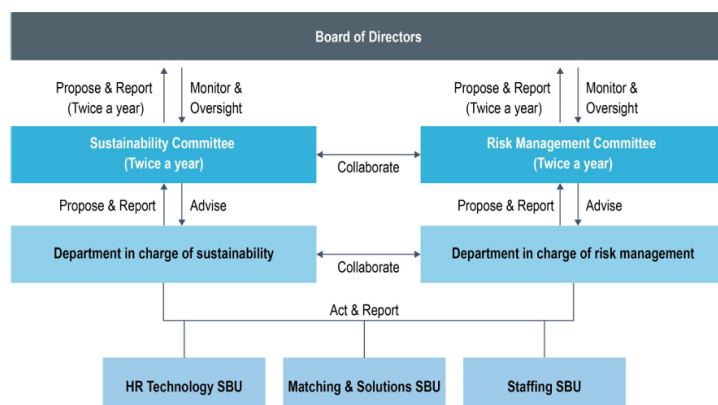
Board of Directors

Propose & Report (Twice a year)

Monitor & Oversight

Propose & Report (Twice a year)

Monitor & Oversight

Sustainability Committee (Twice a year)

Collaborate

Risk Management Committee (Twice a year)

Propose & Report

Advise

Propose & Report

Advise

Department in charge of sustainability

Collaborate

Department in charge of risk management

Act & Report

HR Technology SBU

Matching & Solutions SBU

Staffing SBU